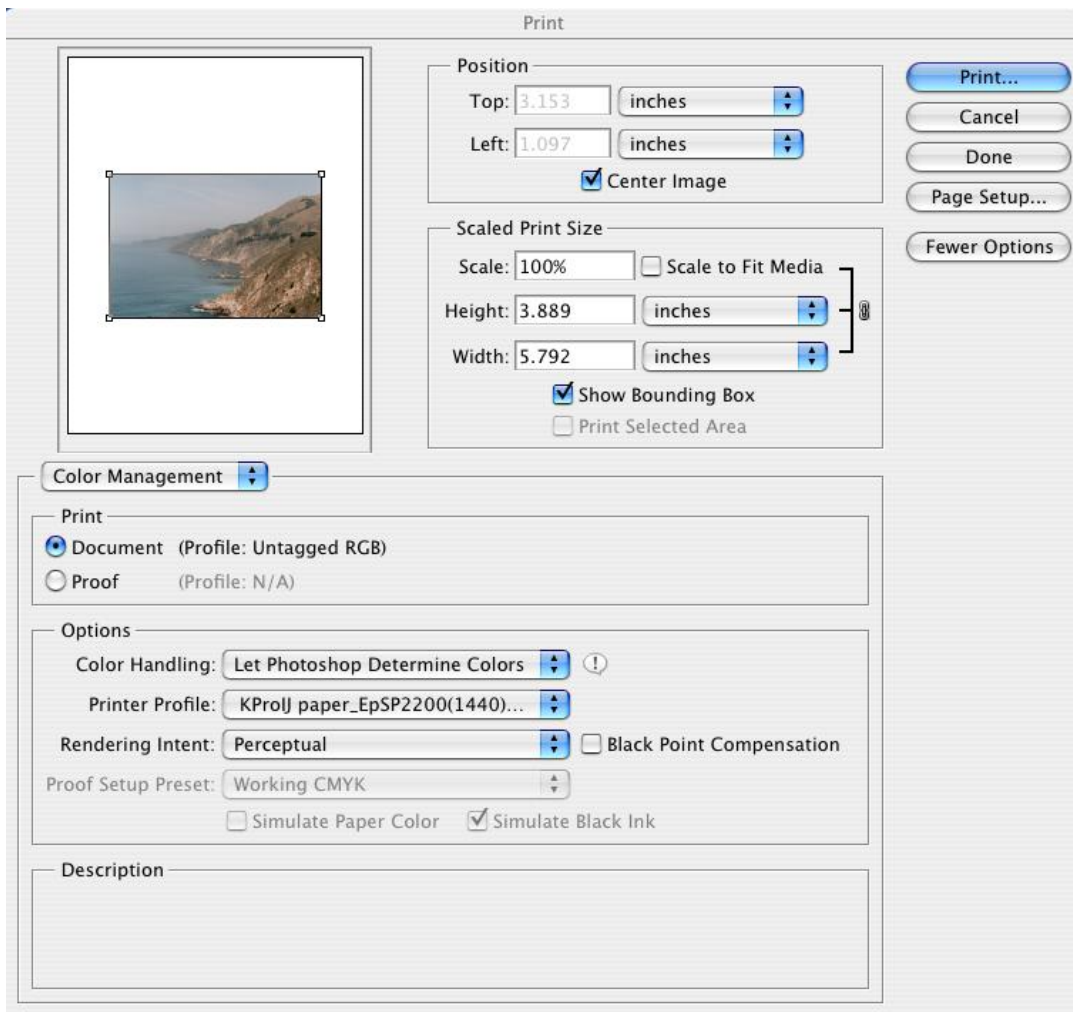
Print

Position
Top: 3.153 inches
Left: 1.097 inches
Center Image

Print...
Cancel
Done
Page Setup...
Fewer Options

Scaled Print Size
Scale: 100% Scale to Fit Media
Height: 3.889 inches
Width: 5.792 inches
Show Bounding Box
Print Selected Area

Color Management

Print
Document (Profile: Untagged RGB)
Proof (Profile: N/A)

Options
Color Handling: Let Photoshop Determine Colors
Printer Profile: KProIJ paper_EpSP2200(1440)...
Rendering Intent: Perceptual Black Point Compensation
Proof Setup Preset: Working CMYK
Simulate Paper Color Simulate Black Ink

Description